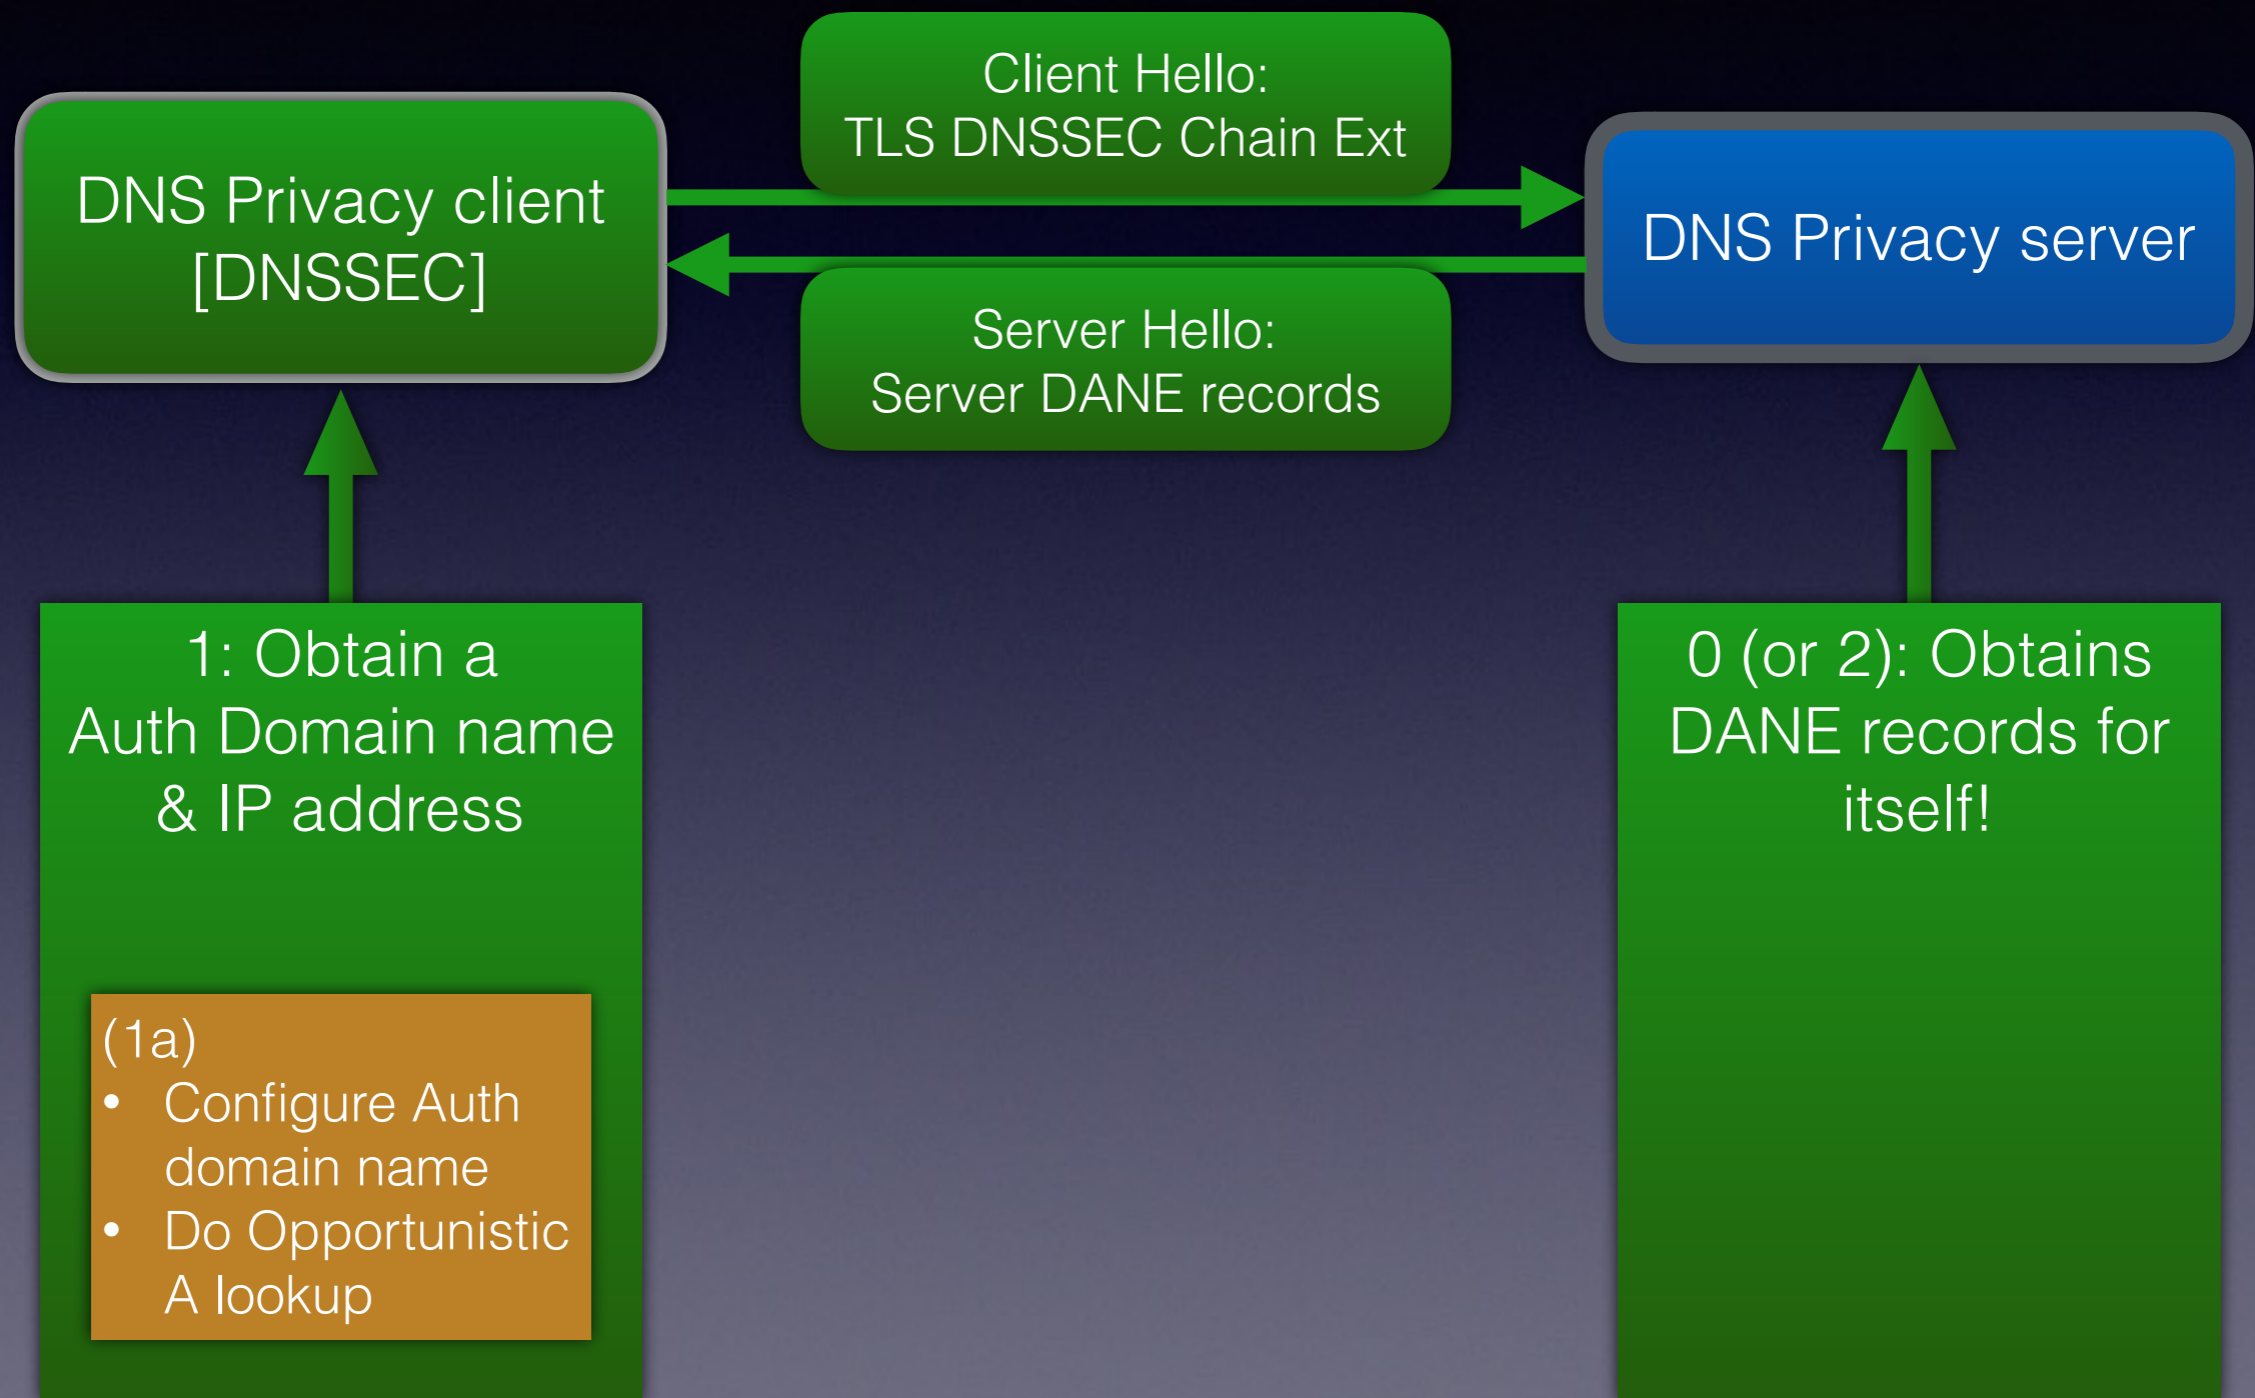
DNS Privacy client [DNSSEC]

Client Hello:
TLS DNSSEC Chain Ext

DNS Privacy server

Server Hello:
Server DANE records

1: Obtain a Auth Domain name & IP address

(1a)
• Configure Auth domain name
• Do Opportunistic A lookup

0 (or 2): Obtains DANE records for itself!